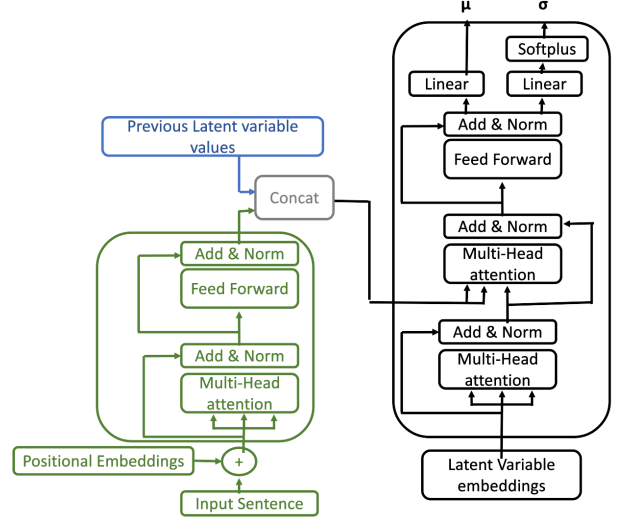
μ
σ
Softplus
Linear
Linear
Add & Norm
Feed Forward
Add & Norm
Multi-Head attention
Add & Norm
Multi-Head attention
Latent Variable embeddings
Previous Latent variable values
Concat
Add & Norm
Feed Forward
Add & Norm
Multi-Head attention
Positional Embeddings
+
Input Sentence